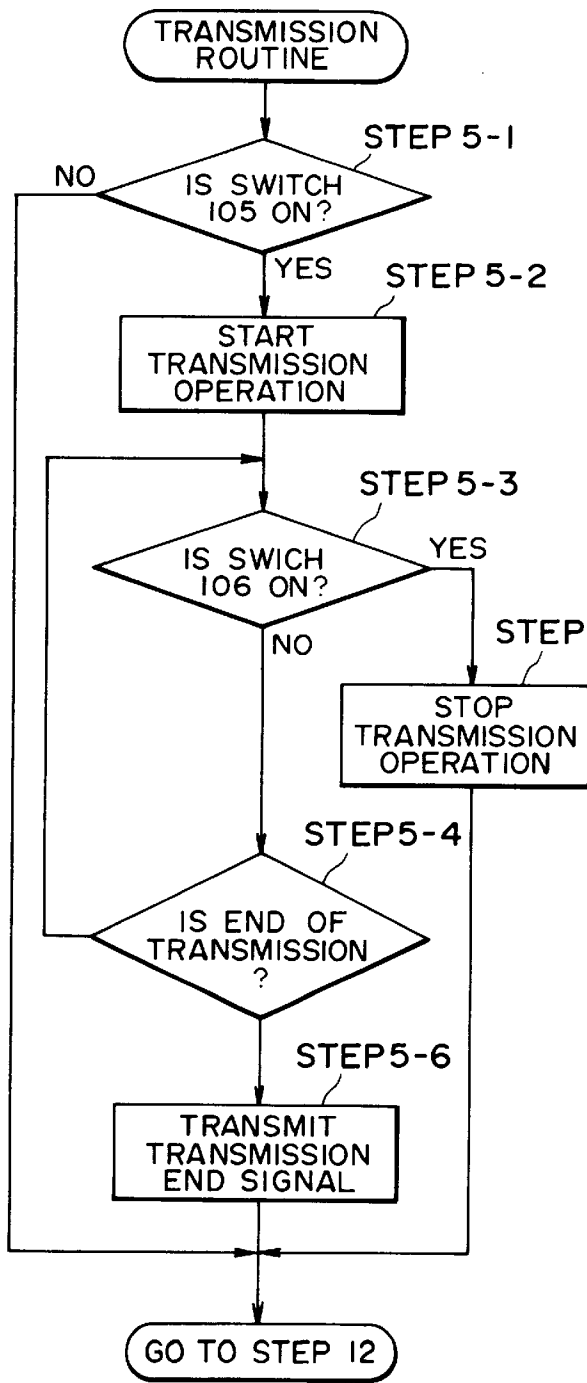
TRANSMISSION ROUTINE

STEP 5-1

NO

IS SWITCH 105 ON?

YES

STEP 5-2

START TRANSMISSION OPERATION

STEP 5-3

IS SWICH 106 ON?

YES

NO

STEP

STOP TRANSMISSION OPERATION

STEP5-4

IS END OF TRANSMISSION ?

STEP5-6

TRANSMIT TRANSMISSION END SIGNAL

GO TO STEP 12